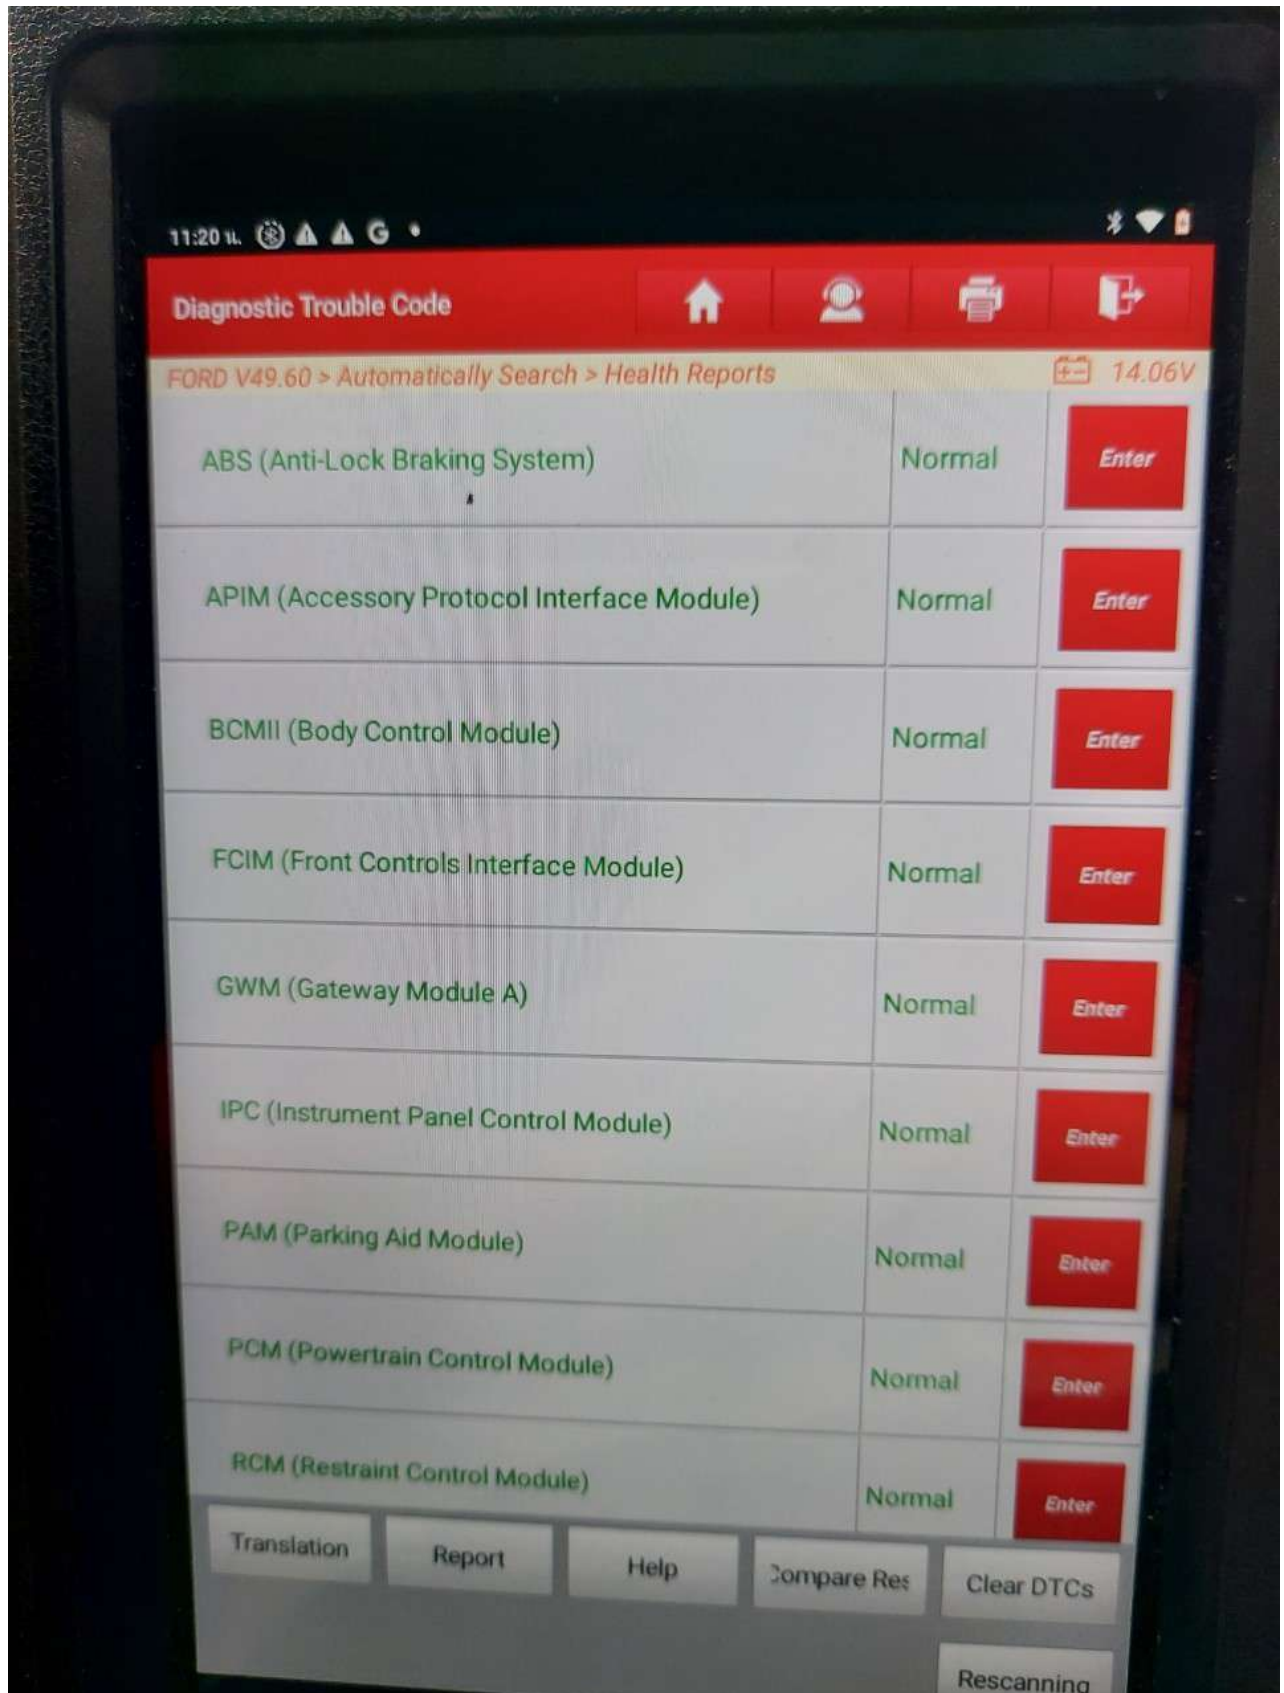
11:20 G

Diagnostic Trouble Code

FORD V49.60 > Automatically Search > Health Reports 14.06V

| | | |
|---|---|---|
| ABS (Anti-Lock Braking System) | Normal | Enter |
| APIM (Accessory Protocol Interface Module) | Normal | Enter |
| BCMII (Body Control Module) | Normal | Enter |
| FCIM (Front Controls Interface Module) | Normal | Enter |
| GWM (Gateway Module A) | Normal | Enter |
| IPC (Instrument Panel Control Module) | Normal | Enter |
| PAM (Parking Aid Module) | Normal | Enter |
| PCM (Powertrain Control Module) | Normal | Enter |
| RCM (Restraint Control Module) | Normal | Enter |

Translation Report Help Compare Res Clear DTCs

Rescanning